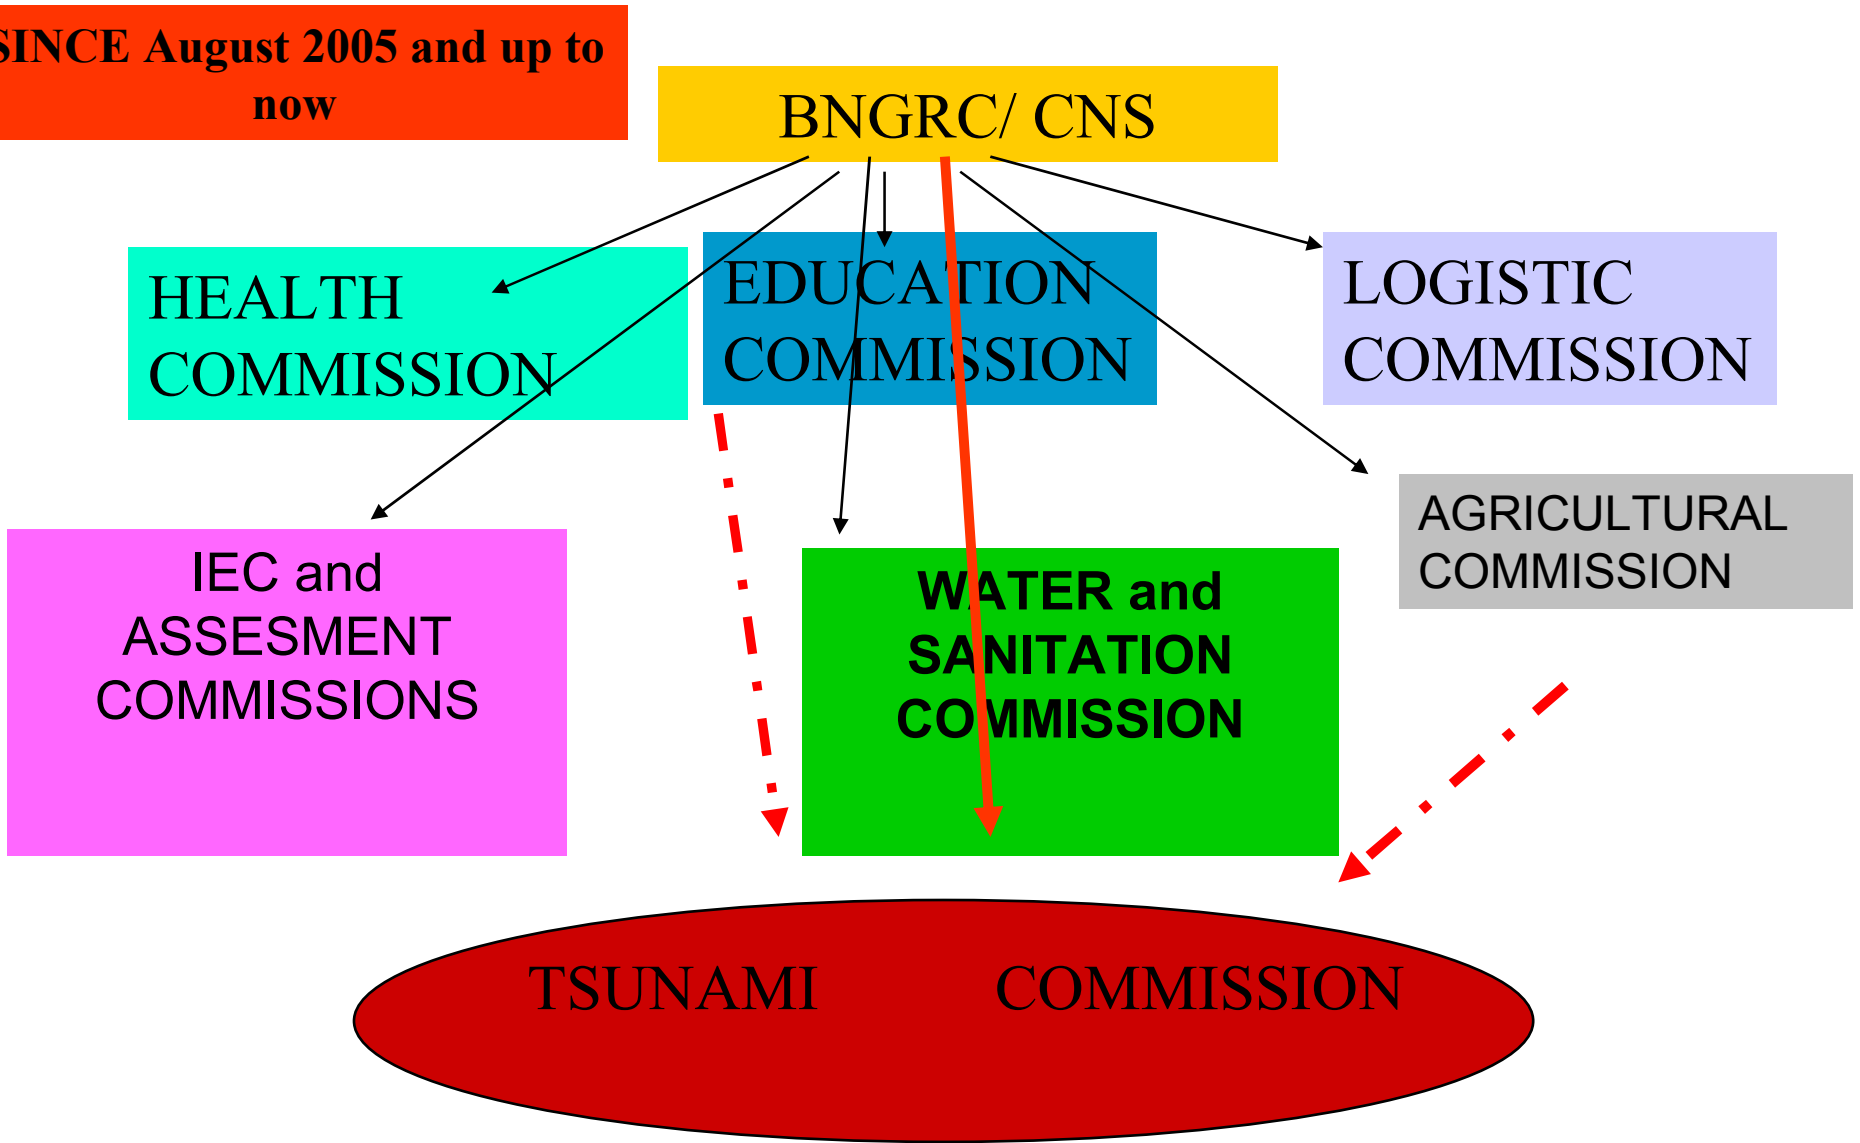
SINCE August 2005 and up to now

BNGRC/ CNS

HEALTH COMMISSION

EDUCATION COMMISSION

LOGISTIC COMMISSION

AGRICULTURAL COMMISSION

IEC and ASSESEMENT COMMISSIONS

WATER and SANITATION COMMISSION

TSUNAMI COMMISSION